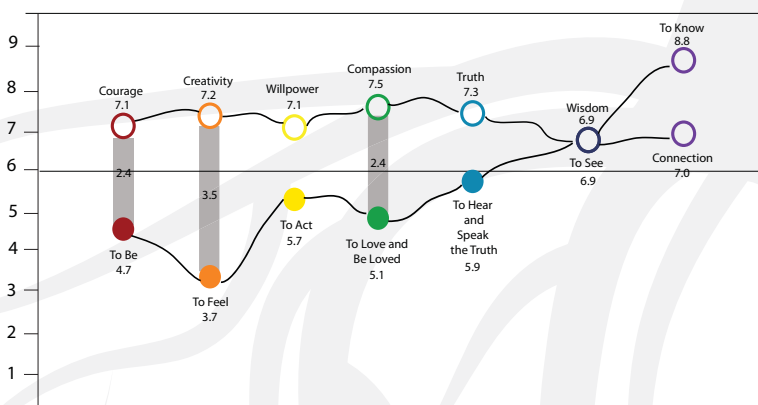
9
8
7
6
5
4
3
2
1

Courage
7.1

Creativity
7.2

Willpower
7.1

Compassion
7.5

Truth
7.3

Wisdom
6.9

To Know
8.8

2.4

3.5

2.4

To Be
4.7

To Feel
3.7

To Act
5.7

To Love and
Be Loved
5.1

To Hear
and
Speak
the Truth
5.9

To See
6.9

Connection
7.0